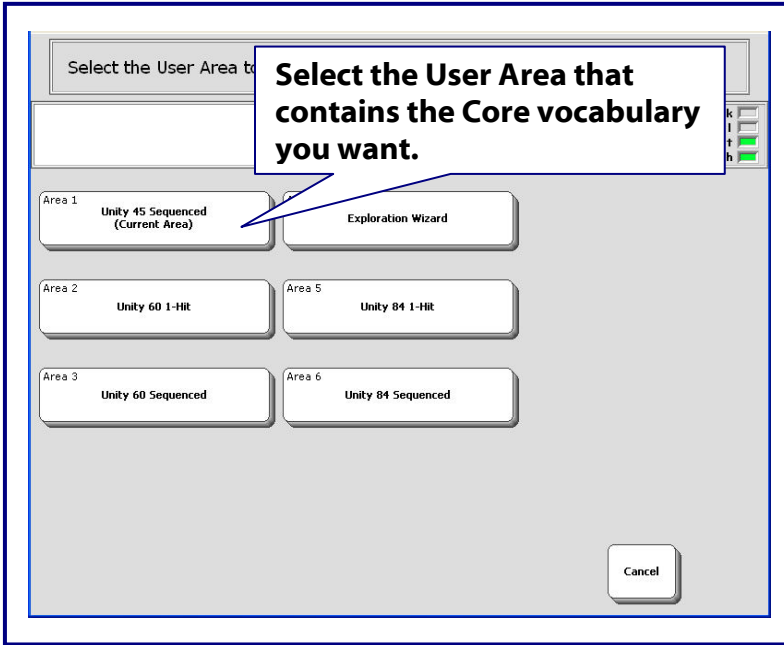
Select the User Area to

Select the User Area that contains the Core vocabulary you want.

k
l
t
h

Area 1
Unity 45 Sequenced
(Current Area)

Exploration Wizard

Area 2
Unity 60 1-Hit

Area 5
Unity 84 1-Hit

Area 3
Unity 60 Sequenced

Area 6
Unity 84 Sequenced

Cancel